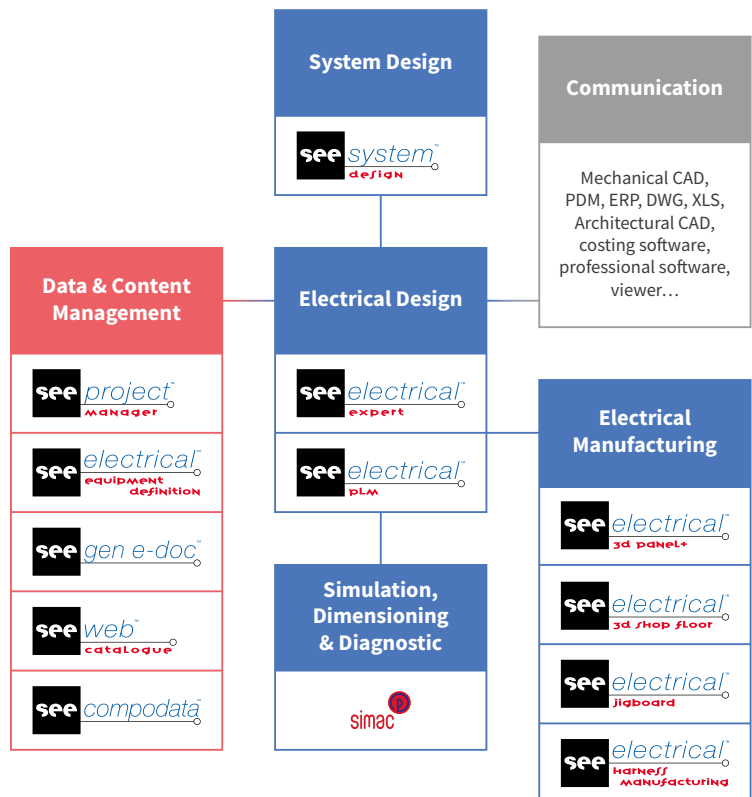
System Design

see system™ design

Communication

Mechanical CAD, PDM, ERP, DWG, XLS, Architectural CAD, costing software, professional software, viewer…

Data & Content Management

see project™ manager

see electrical™ equipment definition

see gen e-doc™

see web™ catalogue

see compodata™

Electrical Design

see electrical™ expert

see electrical™ PLM

Electrical Manufacturing

see electrical™ 3D Panel+

see electrical™ 3D Shop Floor

see electrical™ Jigboard

see electrical™ Harness Manufacturing

Simulation, Dimensioning & Diagnostic

simac